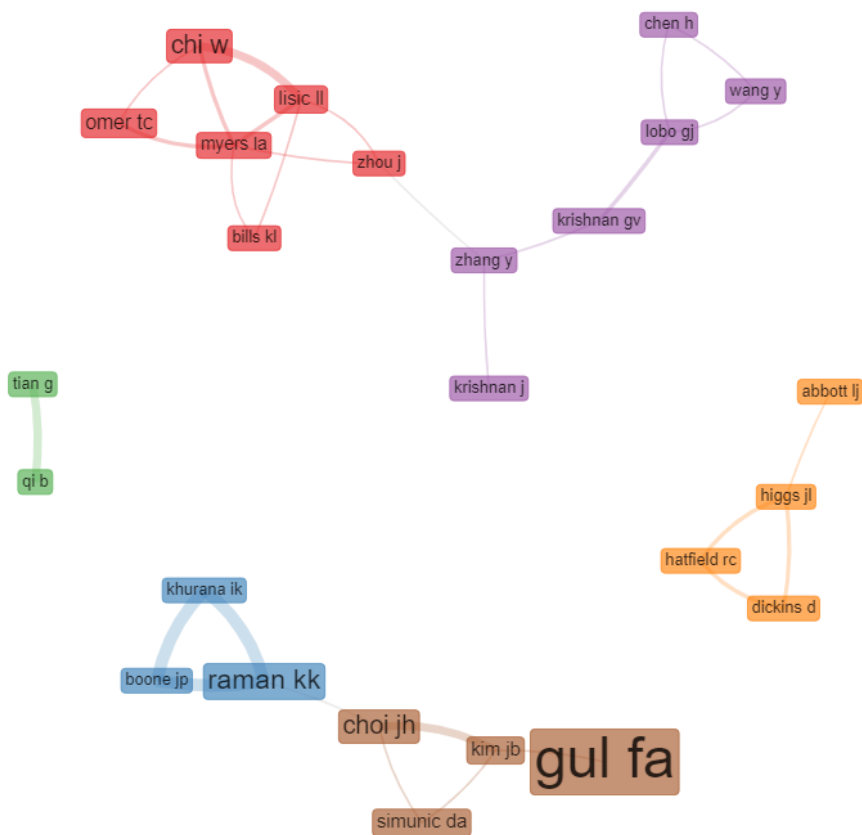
chi w
lisic ll
omer tc
myers la
zhou j
bills kl
chen h
wang y
lobo gj
krishnan gv
zhang y
krishnan j
tian g
qi b
abbott lj
higgs jl
hatfield rc
dickins d
khurana ik
boone jp
raman kk
choi jh
kim jb
gul fa
simunic da